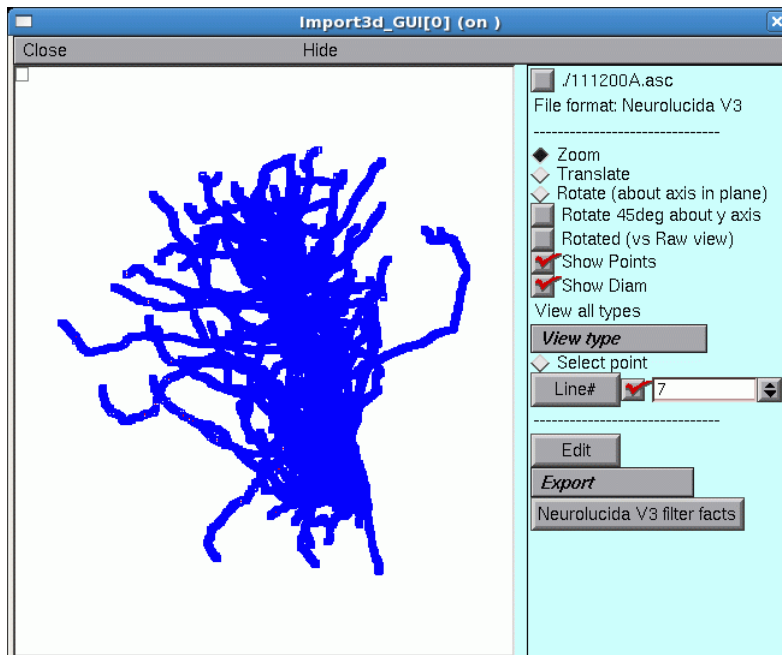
Import3d_GUI[0] (on )

Close

Hide

./111200A.asc

File format: Neurolucida V3

--------------------------------

Zoom

Translate

Rotate (about axis in plane)

Rotate 45deg about y axis

Rotated (vs Raw view)

Show Points

Show Diam

View all types

View type

Select point

Line#

7

--------------------------------

Edit

Export

Neurolucida V3 filter facts